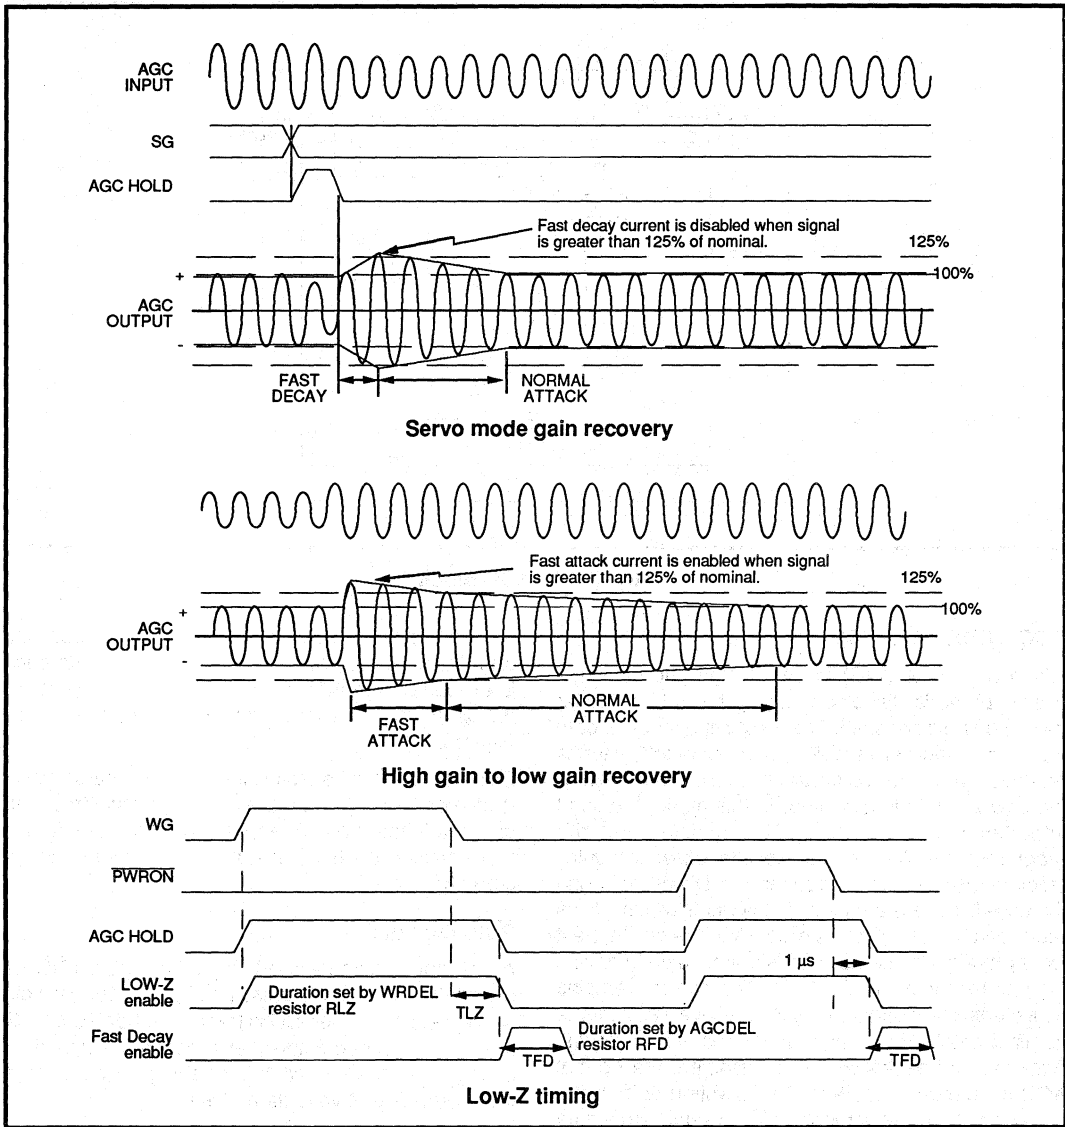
AGC INPUT

SG

AGC HOLD

Fast decay current is disabled when signal is greater than 125% of nominal.

125%

100%

+

AGC OUTPUT

-

FAST DECAY

NORMAL ATTACK

Servo mode gain recovery

Fast attack current is enabled when signal is greater than 125% of nominal.

125%

100%

+

AGC OUTPUT

-

FAST ATTACK

NORMAL ATTACK

High gain to low gain recovery

WG

$\overline{PWRON}$

AGC HOLD

1 µs

LOW-Z enable

Duration set by WRDEL resistor RLZ

TLZ

Fast Decay enable

Duration set by AGCDEL resistor RFD

TFD

TFD

Low-Z timing